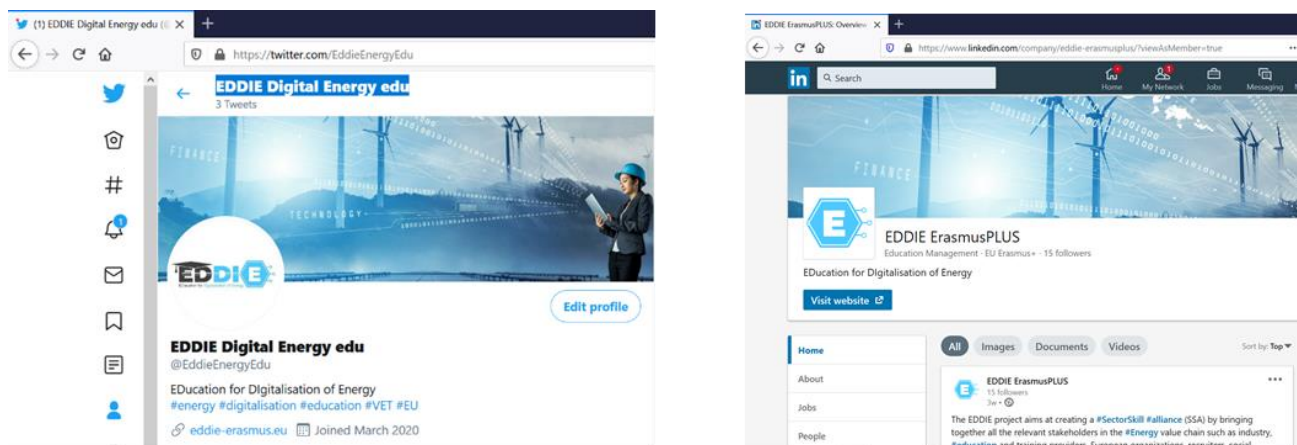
(1) EDDIE Digital Energy edu
https://twitter.com/EddieEnergyEdu

EDDIE Digital Energy edu
3 Tweets

FINANCE
TECHNOLOGY

EDDIE

Edit profile

EDDIE Digital Energy edu
@EddieEnergyEdu

EDucation for DIgitalisation of Energy
#energy #digitalisation #education #VET #EU

eddie-erasmus.eu Joined March 2020

EDDIE ErasmusPLUS: Overview
https://www.linkedin.com/company/eddie-erasmusplus/?viewAsMember=true

Search
Home My Network Jobs Messaging

FINANCE

EDDIE ErasmusPLUS
Education Management · EU Erasmus+ · 15 followers
EDucation for DIgitalisation of Energy

Visit website

Home
About
Jobs
People

All Images Documents Videos
Sort by: Top

EDDIE ErasmusPLUS
15 followers
3w ·

The EDDIE project aims at creating a #SectorSkill #alliance (SSA) by bringing together all the relevant stakeholders in the #Energy value chain such as industry, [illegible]